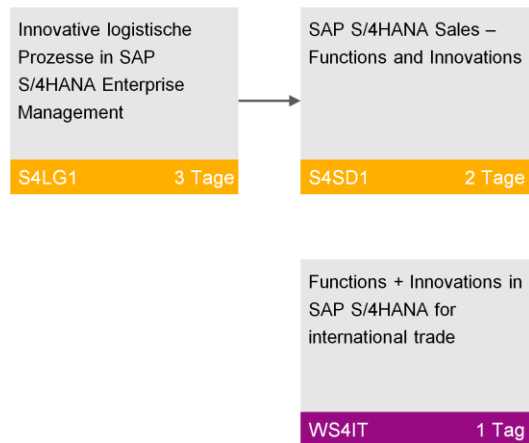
Innovative logistische Prozesse in SAP S/4HANA Enterprise Management

S4LG1 3 Tage

SAP S/4HANA Sales – Functions and Innovations

S4SD1 2 Tage

Functions + Innovations in SAP S/4HANA for international trade

WS4IT 1 Tag